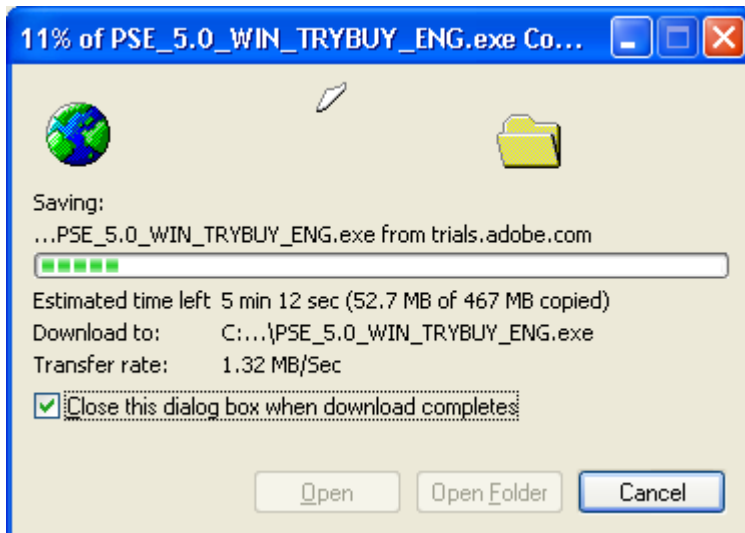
11% of PSE_5.0_WIN_TRYBUY_ENG.exe Co...

Saving:
...PSE_5.0_WIN_TRYBUY_ENG.exe from trials.adobe.com

Estimated time left 5 min 12 sec (52.7 MB of 467 MB copied)
Download to: C:...\PSE_5.0_WIN_TRYBUY_ENG.exe
Transfer rate: 1.32 MB/Sec

Close this dialog box when download completes

Open
Open Folder
Cancel